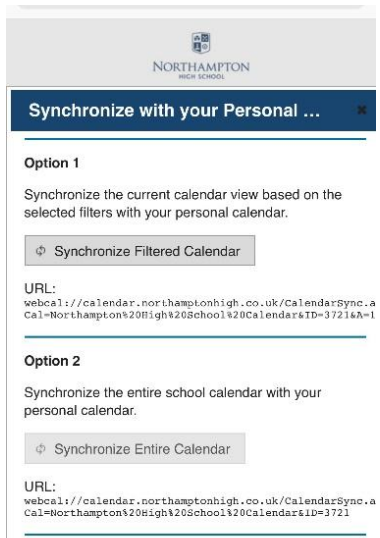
NORTHAMPTON
HIGH SCHOOL

Synchronize with your Personal ...

Option 1

Synchronize the current calendar view based on the selected filters with your personal calendar.

Synchronize Filtered Calendar

URL:
webcal://calendar.northamptonhigh.co.uk/CalendarSync.a
Cal=Northampton%20High%20School%20Calendar&ID=3721&A=1

Option 2

Synchronize the entire school calendar with your personal calendar.

Synchronize Entire Calendar

URL:
webcal://calendar.northamptonhigh.co.uk/CalendarSync.a
Cal=Northampton%20High%20School%20Calendar&ID=3721